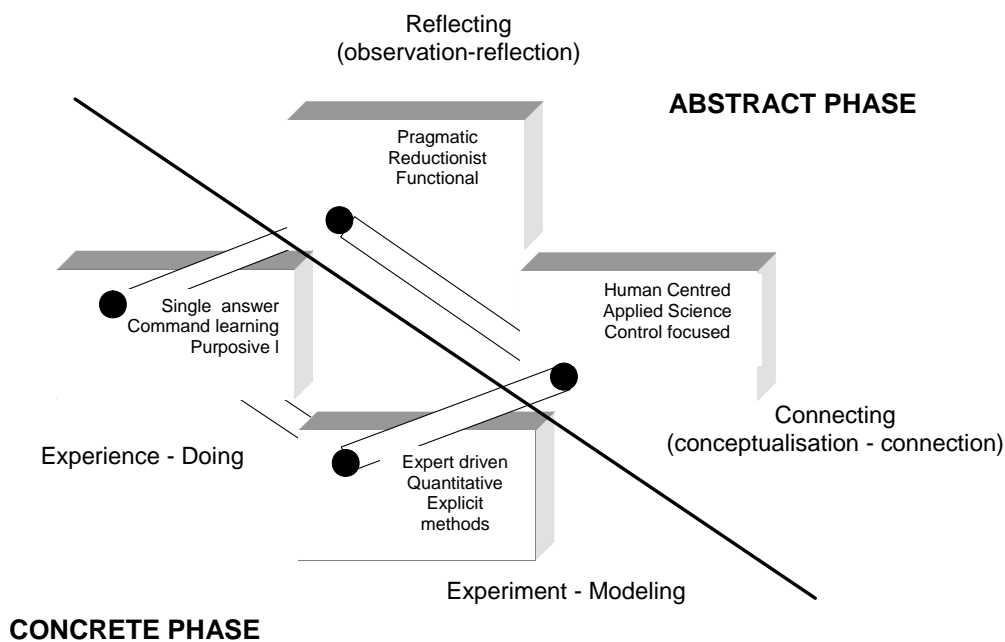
Reflecting
(observation-reflection)

ABSTRACT PHASE

Pragmatic
Reductionist
Functional

Single answer
Command learning
Purposive I

Human Centred
Applied Science
Control focused

Connecting
(conceptualisation - connection)

Experience - Doing

Expert driven
Quantitative
Explicit
methods

Experiment - Modeling

CONCRETE PHASE